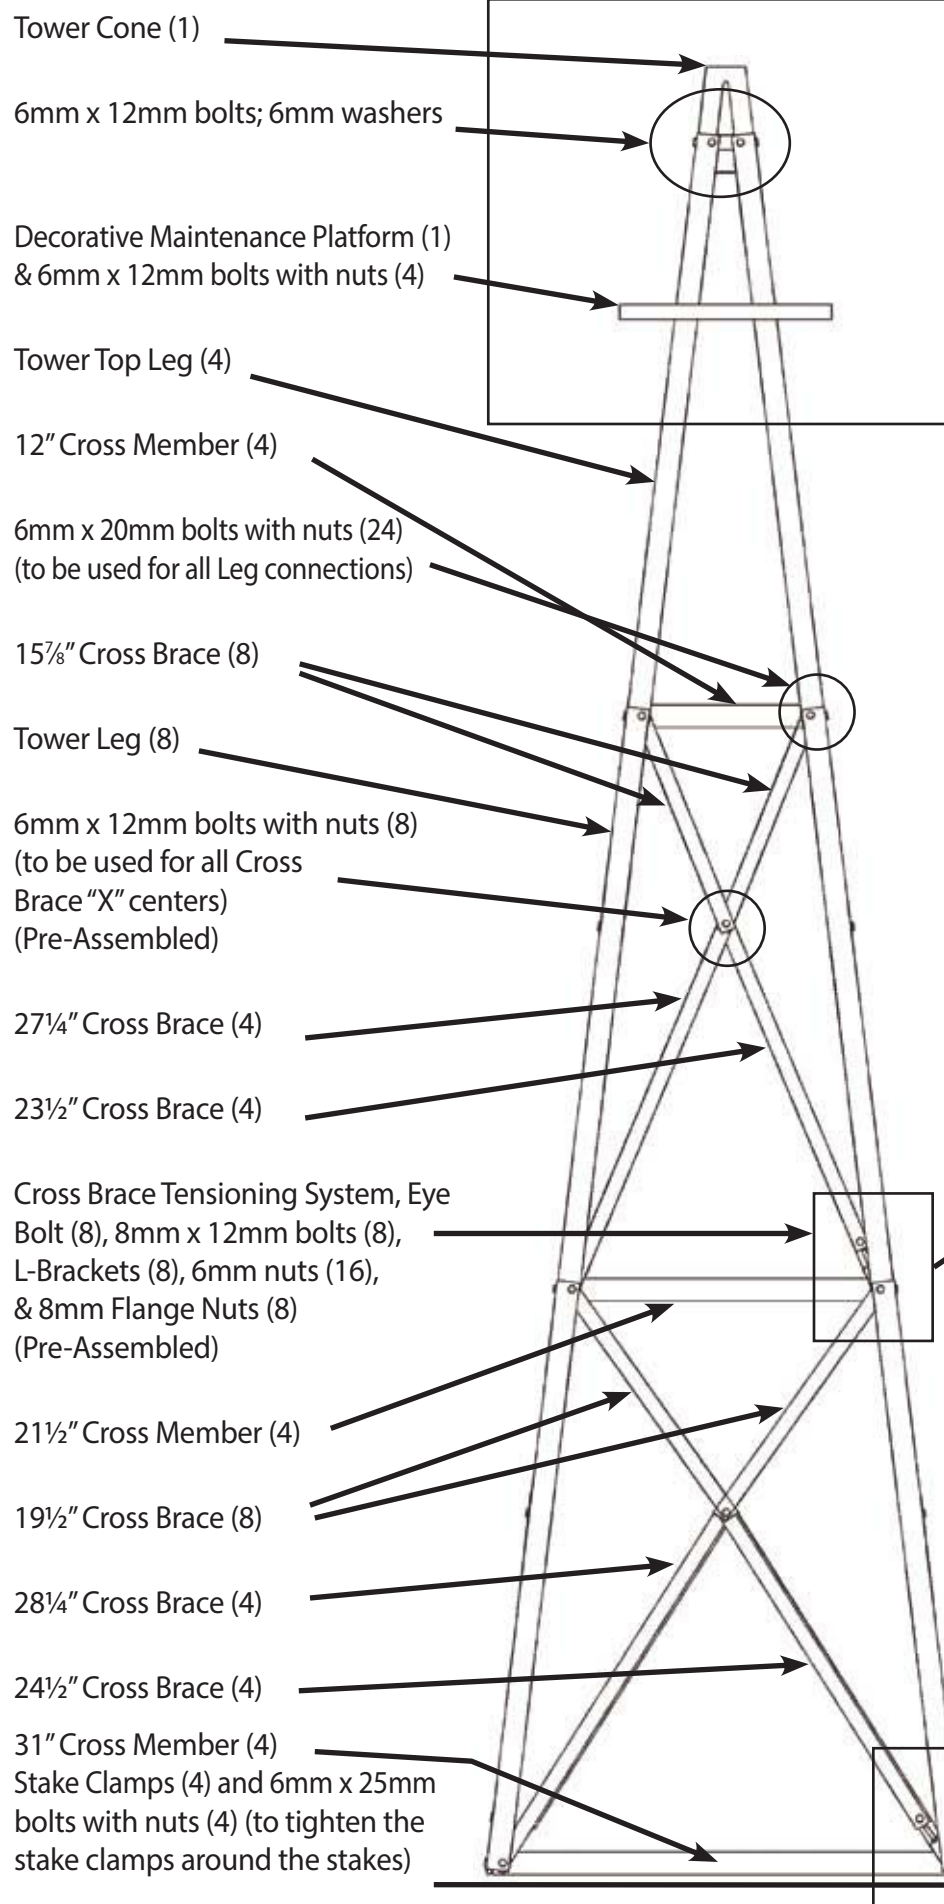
Tower Cone (1)

6mm x 12mm bolts; 6mm washers

Decorative Maintenance Platform (1) & 6mm x 12mm bolts with nuts (4)

Tower Top Leg (4)

12" Cross Member (4)

6mm x 20mm bolts with nuts (24) (to be used for all Leg connections)

15⅞" Cross Brace (8)

Tower Leg (8)

6mm x 12mm bolts with nuts (8) (to be used for all Cross Brace "X" centers) (Pre-Assembled)

27¼" Cross Brace (4)

23½" Cross Brace (4)

Cross Brace Tensioning System, Eye Bolt (8), 8mm x 12mm bolts (8), L-Brackets (8), 6mm nuts (16), & 8mm Flange Nuts (8) (Pre-Assembled)

21½" Cross Member (4)

19½" Cross Brace (8)

28¼" Cross Brace (4)

24½" Cross Brace (4)

31" Cross Member (4)
Stake Clamps (4) and 6mm x 25mm bolts with nuts (4) (to tighten the stake clamps around the stakes)